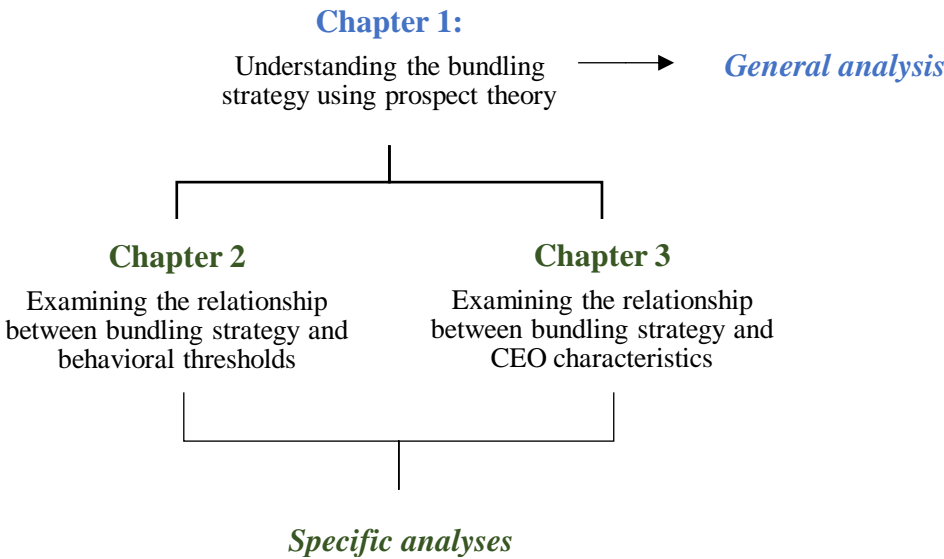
Chapter 1:

Understanding the bundling strategy using prospect theory

General analysis

Chapter 2

Examining the relationship between bundling strategy and behavioral thresholds

Chapter 3

Examining the relationship between bundling strategy and CEO characteristics

Specific analyses